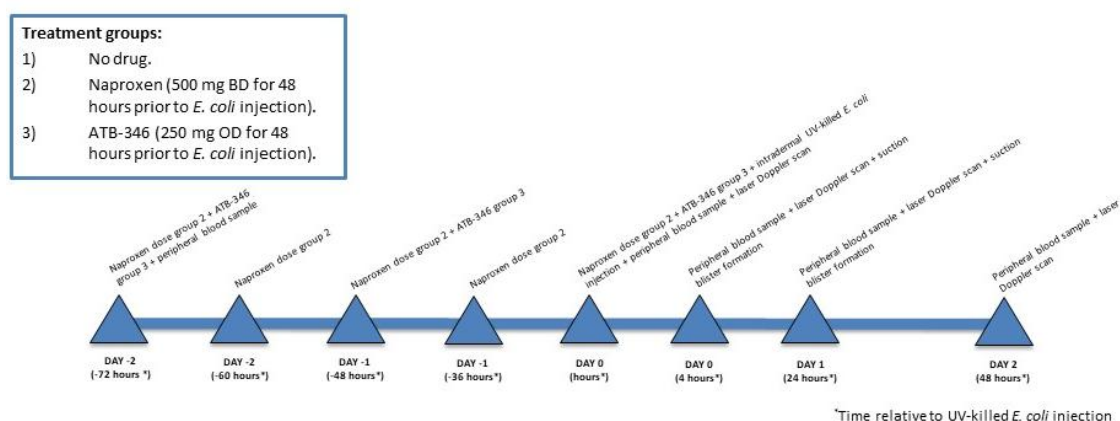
**Treatment groups:**

1) No drug.

2) Naproxen (500 mg BD for 48 hours prior to *E. coli* injection).

3) ATB-346 (250 mg OD for 48 hours prior to *E. coli* injection).

Naproxen dose group 2 + ATB-346 group 3 + peripheral blood sample

Naproxen dose group 2

Naproxen dose group 2 + ATB-346 group 3

Naproxen dose group 2

Naproxen dose group 2 + ATB-346 group 3 + intradermal UV-killed *E. coli* injection + peripheral blood sample + laser Doppler scan

Peripheral blood sample + laser Doppler scan + suction blister formation

Peripheral blood sample + laser Doppler scan + suction blister formation

Peripheral blood sample + laser Doppler scan

DAY -2 (-72 hours *)

DAY -2 (-60 hours*)

DAY -1 (-48 hours*)

DAY -1 (-36 hours*)

DAY 0 (hours*)

DAY 0 (4 hours*)

DAY 1 (24 hours*)

DAY 2 (48 hours*)

*Time relative to UV-killed *E. coli* injection